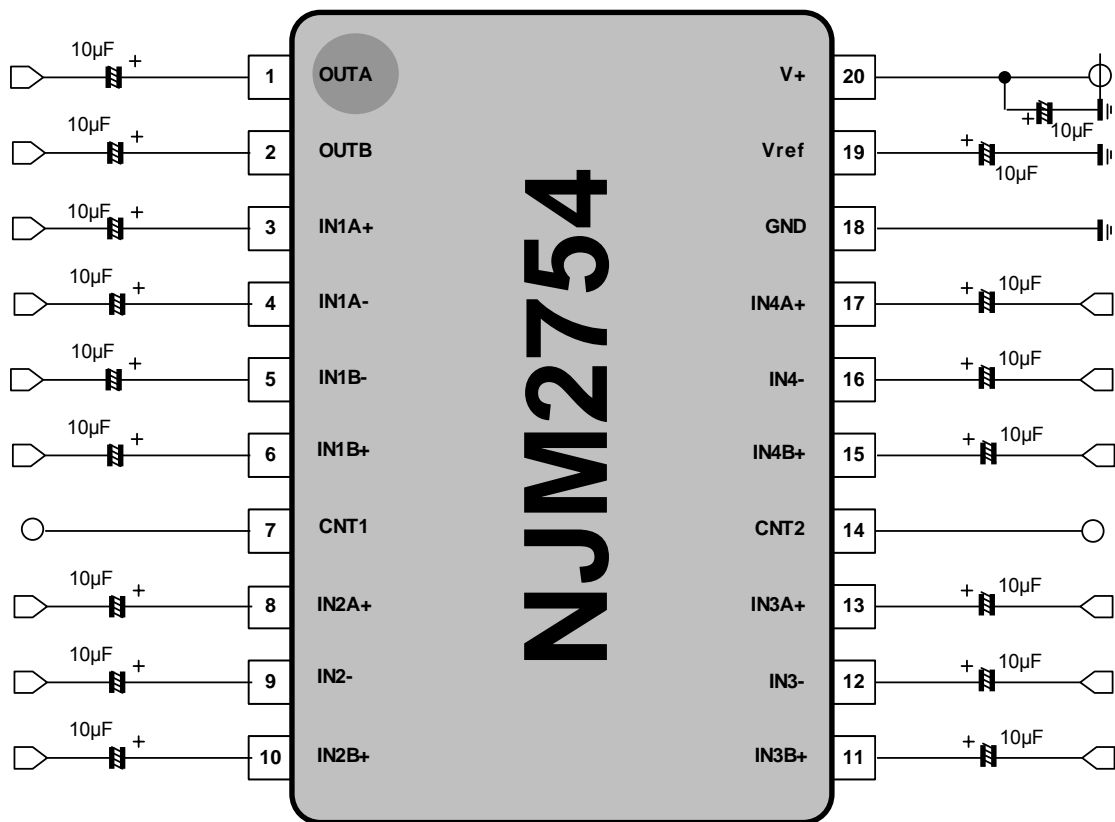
10μF +
1 OUTA
10μF +
2 OUTB
10μF +
3 IN1A+
10μF +
4 IN1A-
10μF +
5 IN1B-
10μF +
6 IN1B+
7 CNT1
10μF +
8 IN2A+
10μF +
9 IN2-
10μF +
10 IN2B+

NJM2754

V+ 20
+ 10μF
Vref 19
+ 10μF
GND 18
IN4A+ 17
+ 10μF
IN4- 16
+ 10μF
IN4B+ 15
+ 10μF
CNT2 14
IN3A+ 13
+ 10μF
IN3- 12
+ 10μF
IN3B+ 11
+ 10μF